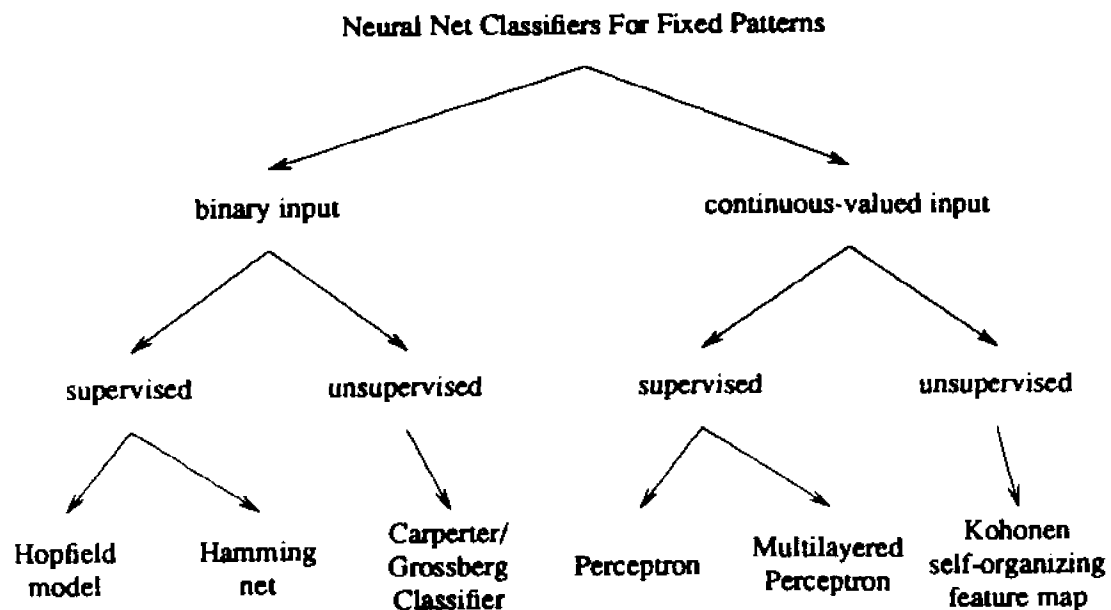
Neural Net Classifiers For Fixed Patterns

binary input

continuous-valued input

supervised

unsupervised

supervised

unsupervised

Hopfield model

Hamming net

Carperter/ Grossberg Classifier

Perceptron

Multilayered Perceptron

Kohonen self-organizing feature map